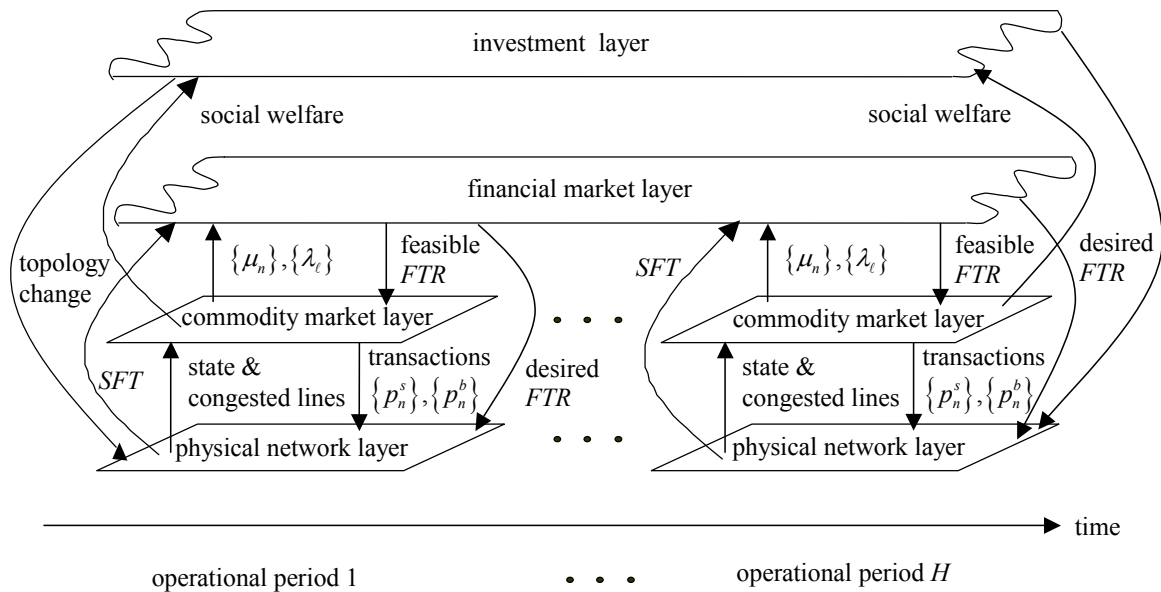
investment layer

social welfare

social welfare

financial market layer

topology change

SFT

$\{\mu_n\},\{\lambda_\ell\}$

feasible FTR

desired FTR

SFT

$\{\mu_n\},\{\lambda_\ell\}$

feasible FTR

desired FTR

commodity market layer

commodity market layer

state & congested lines

transactions $\{p_n^s\},\{p_n^b\}$

state & congested lines

transactions $\{p_n^s\},\{p_n^b\}$

physical network layer

physical network layer

time

operational period 1

operational period $H$